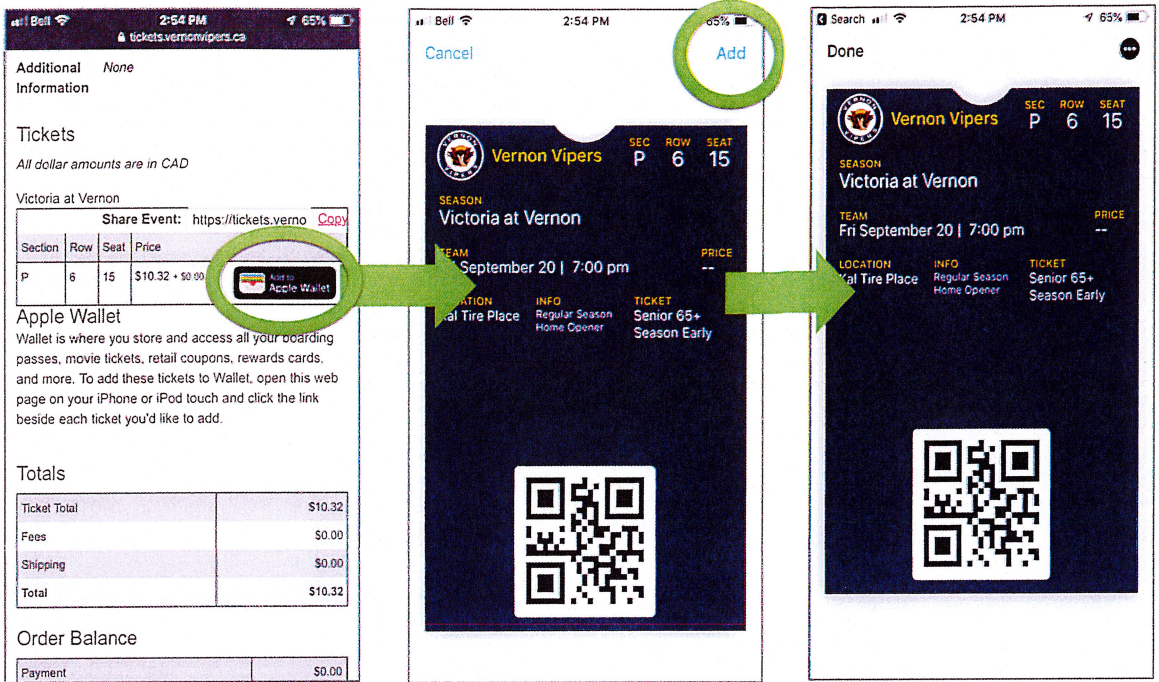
Bell 2:54 PM 65%
tickets.vernonvipers.ca

Additional Information None

Tickets
All dollar amounts are in CAD

Victoria at Vernon

Share Event: https://tickets.verno Copy

| Section | Row | Seat | Price |
|---|---|---|---|
| P | 6 | 15 | $10.32 + $0.00 |

Add to Apple Wallet

Apple Wallet
Wallet is where you store and access all your boarding passes, movie tickets, retail coupons, rewards cards, and more. To add these tickets to Wallet, open this web page on your iPhone or iPod touch and click the link beside each ticket you'd like to add.

Totals

| Ticket Total | $10.32 |
|---|---|
| Fees | $0.00 |
| Shipping | $0.00 |
| Total | $10.32 |

Order Balance

| Payment | $0.00 |
|---|---|

Bell 2:54 PM 65%
Cancel Add

VERNON VIPERS Vernon Vipers SEC P ROW 6 SEAT 15
SEASON
Victoria at Vernon
TEAM
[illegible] September 20 | 7:00 pm
PRICE
--
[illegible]ATION
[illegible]al Tire Place
INFO
Regular Season Home Opener
TICKET
Senior 65+ Season Early

Search 2:54 PM 65%
Done

VERNON VIPERS Vernon Vipers SEC P ROW 6 SEAT 15
SEASON
Victoria at Vernon
TEAM
Fri September 20 | 7:00 pm
PRICE
--
LOCATION
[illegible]al Tire Place
INFO
Regular Season Home Opener
TICKET
Senior 65+ Season Early